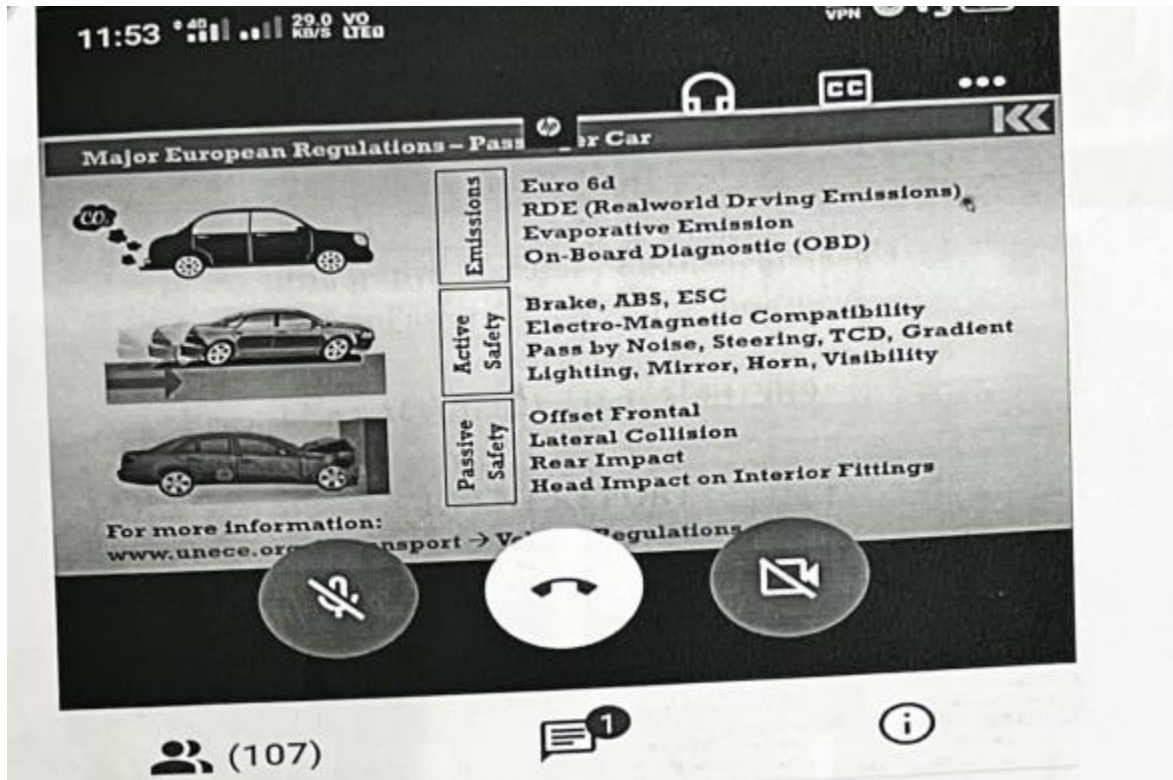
11:53 4G 29.0 KB/S VO LTE VPN

CC

Major European Regulations – Pass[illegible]r Car

CO

Emissions
Euro 6d
RDE (Realworld Drving Emissions)
Evaporative Emission
On-Board Diagnostic (OBD)

Active Safety
Brake, ABS, ESC
Electro-Magnetic Compatibility
Pass by Noise, Steering, TCD, Gradient
Lighting, Mirror, Horn, Visibility

Passive Safety
Offset Frontal
Lateral Collision
Rear Impact
Head Impact on Interior Fittings

For more information:
www.unece.or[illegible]nsport → Ve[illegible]Regulations

(107)

1